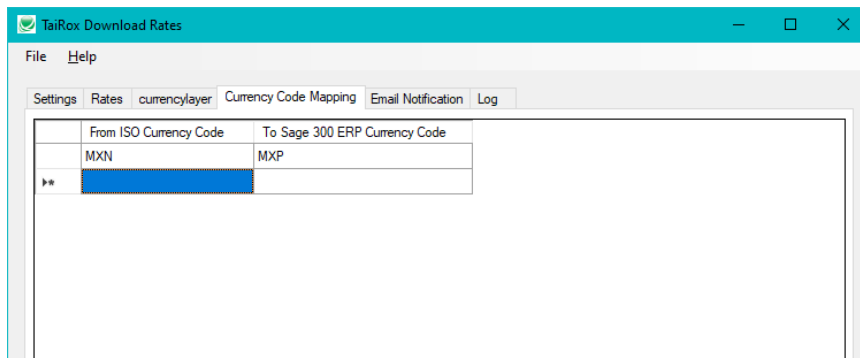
TaiRox Download Rates

File Help

Settings Rates currencylayer Currency Code Mapping Email Notification Log

| | From ISO Currency Code | To Sage 300 ERP Currency Code |
|---|---|---|
| | MXN | MXP |
| ▶* | | |